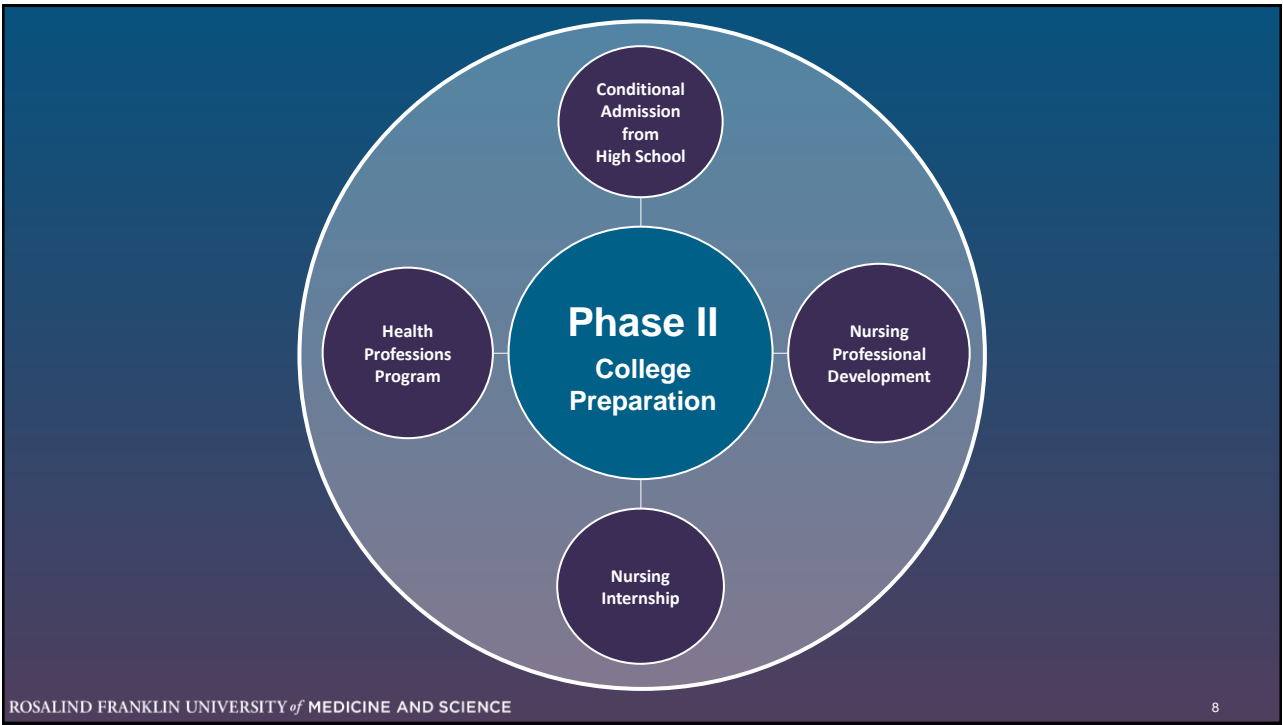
Conditional Admission from High School

Health Professions Program

Phase II
College Preparation

Nursing Professional Development

Nursing Internship

ROSALIND FRANKLIN UNIVERSITY of MEDICINE AND SCIENCE

8